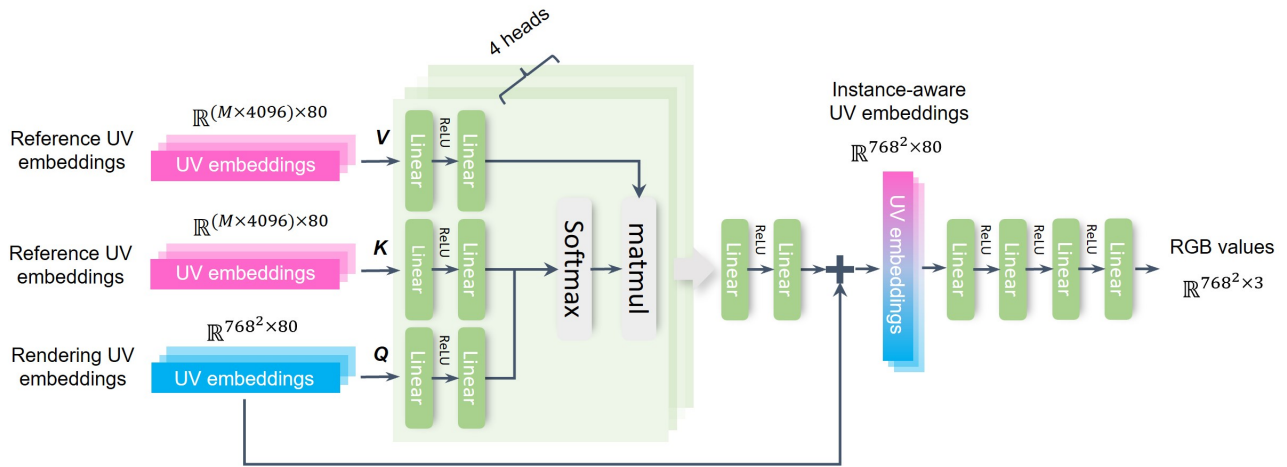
4 heads

$\mathbb{R}^{(M\times4096)\times80}$

Reference UV embeddings

UV embeddings

V

Linear

ReLU

Linear

$\mathbb{R}^{(M\times4096)\times80}$

Reference UV embeddings

UV embeddings

K

Linear

ReLU

Linear

Softmax

matmul

$\mathbb{R}^{768^2\times80}$

Rendering UV embeddings

UV embeddings

Q

Linear

ReLU

Linear

Linear

ReLU

Linear

Instance-aware UV embeddings

$\mathbb{R}^{768^2\times80}$

UV embeddings

Linear

ReLU

Linear

ReLU

Linear

ReLU

Linear

RGB values

$\mathbb{R}^{768^2\times3}$